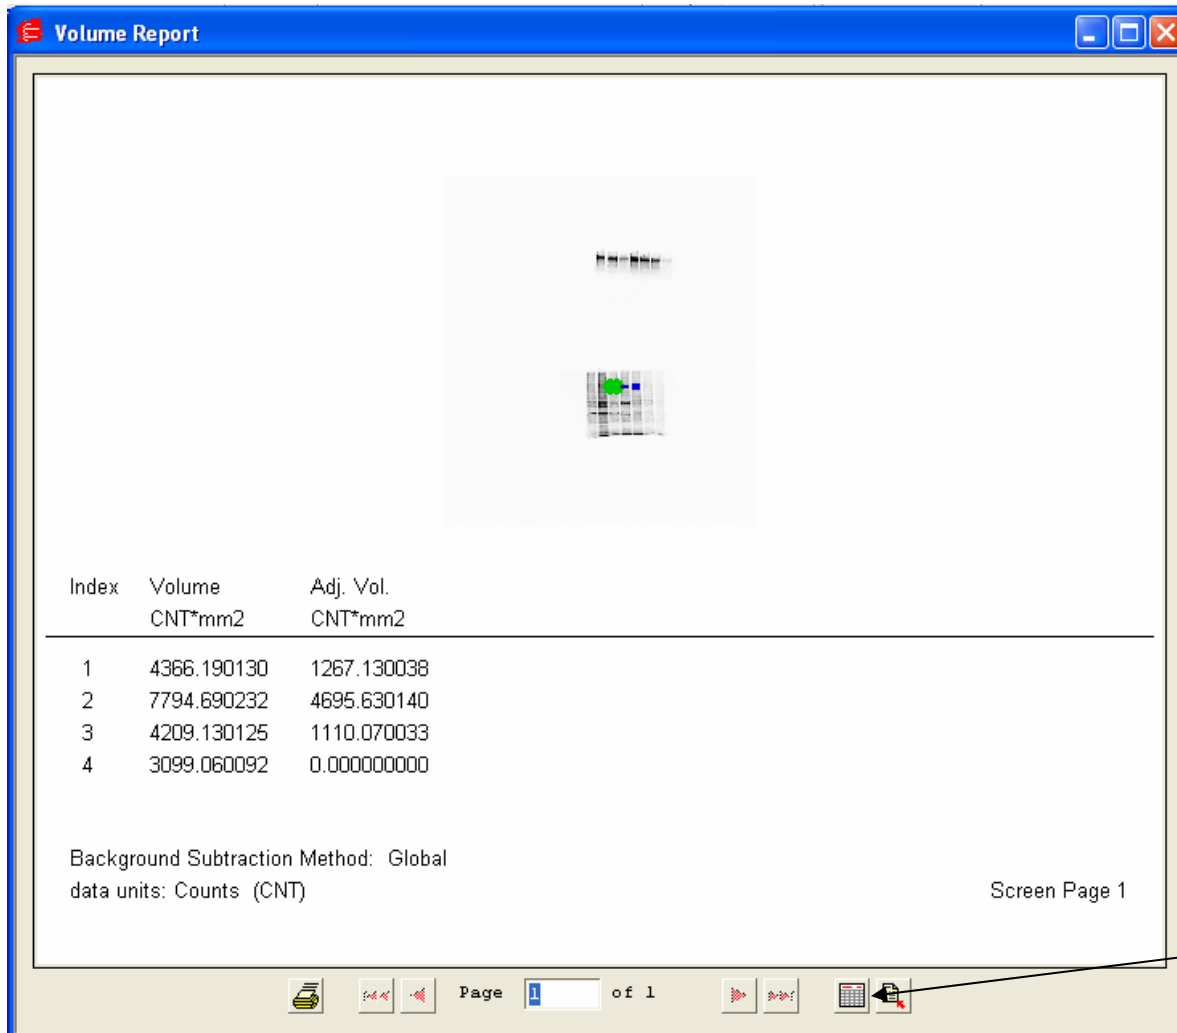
Volume Report

| Index | Volume CNT*mm2 | Adj. Vol. CNT*mm2 |
|---|---|---|
| 1 | 4366.190130 | 1267.130038 |
| 2 | 7794.690232 | 4695.630140 |
| 3 | 4209.130125 | 1110.070033 |
| 4 | 3099.060092 | 0.000000000 |

Background Subtraction Method: Global
data units: Counts (CNT)

Screen Page 1

Page 1 of 1